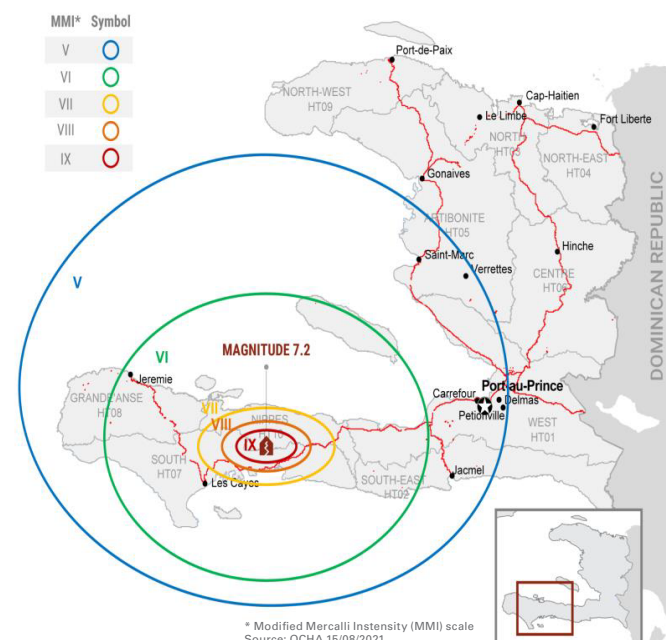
| MMI* | Symbol |
|---|---|
| V | |
| VI | |
| VII | |
| VIII | |
| IX | |

Port-de-Paix
NORTH-WEST HT09
Le Limbe
Cap-Haitien
Fort Liberte
NORTH HT03
NORTH-EAST HT04
Gonaives
ARTIBONITE HT05
Saint-Marc
Verrettes
Hinche
CENTRE HT06
DOMINICAN REPUBLIC
V
VI
MAGNITUDE 7.2
Jeremie
GRANDE ANSE HT08
VII
VIII
NIPPES
IX
SOUTH HT07
Les Cayes
SOUTH-EAST HT02
Jacmel
Carrefour
Port-au-Prince
Delmas
Petionville
WEST HT01

* Modified Mercalli Instensity (MMI) scale
Source: OCHA 15/08/2021